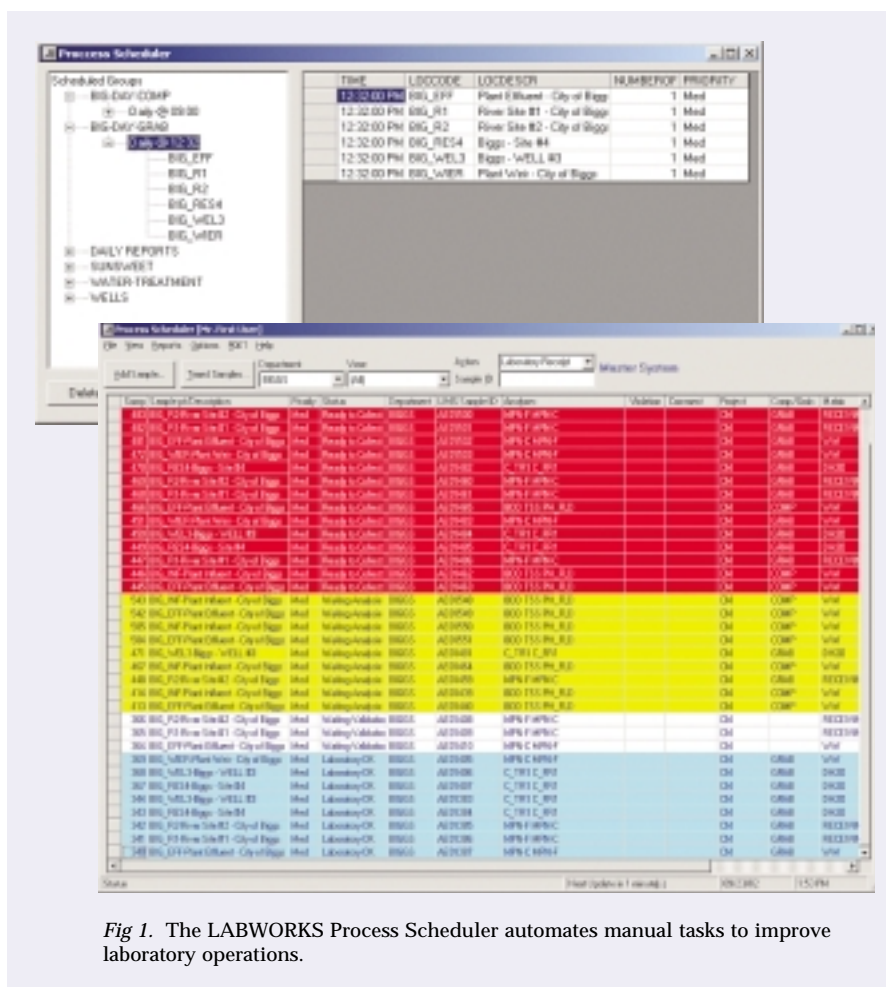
Process Scheduler

Scheduled Groups
BIG-DAY-COMP
Daily @ 09:00
BIG-DAY-GRAB
Daily @ 12:32
BIG_EFF
BIG_R1
BIG_R2
BIG_RES4
BIG_WEL3
BIG_WIER
DAILY REPORTS
SUNSWEET
WATER-TREATMENT
WELLS

| TIME | LOCCODE | LOCDESCR | NUMBEROF | PRIORITY |
|---|---|---|---|---|
| 12:32:00 PM | BIG_EFF | Plant Effluent - City of Biggs | 1 | Med |
| 12:32:00 PM | BIG_R1 | River Site #1 - City of Biggs | 1 | Med |
| 12:32:00 PM | BIG_R2 | River Site #2 - City of Biggs | 1 | Med |
| 12:32:00 PM | BIG_RES4 | Biggs - Site #4 | 1 | Med |
| 12:32:00 PM | BIG_WEL3 | Biggs - WELL #3 | 1 | Med |
| 12:32:00 PM | BIG_WIER | Plant Weir - City of Biggs | 1 | Med |

Delete

Process Scheduler [Mr. First User]
File View Reports Options RDF1 Help
Add Sample... Transit Samples... Department BIGGS View [All] Action Laboratory Receipt Sample ID Master System

Comp Sample Description Priority Status Department LIMS Sample ID Analyses Violation Comment Project Comp/Grab Matrix

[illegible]

Status Next Update in 1 minute(s) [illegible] 1:53 PM

Fig 1. The LABWORKS Process Scheduler automates manual tasks to improve laboratory operations.